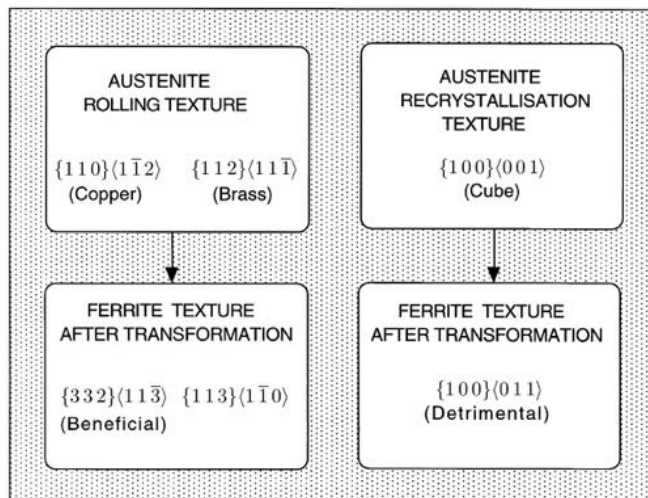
AUSTENITE ROLLING TEXTURE

$\{110\}\langle 1\bar{1}2\rangle$ (Copper)

$\{112\}\langle 11\bar{1}\rangle$ (Brass)

AUSTENITE RECRYSTALLISATION TEXTURE

$\{100\}\langle 001\rangle$ (Cube)

FERRITE TEXTURE AFTER TRANSFORMATION

$\{332\}\langle 11\bar{3}\rangle$ (Beneficial)

$\{113\}\langle 1\bar{1}0\rangle$

FERRITE TEXTURE AFTER TRANSFORMATION

$\{100\}\langle 011\rangle$ (Detrimental)